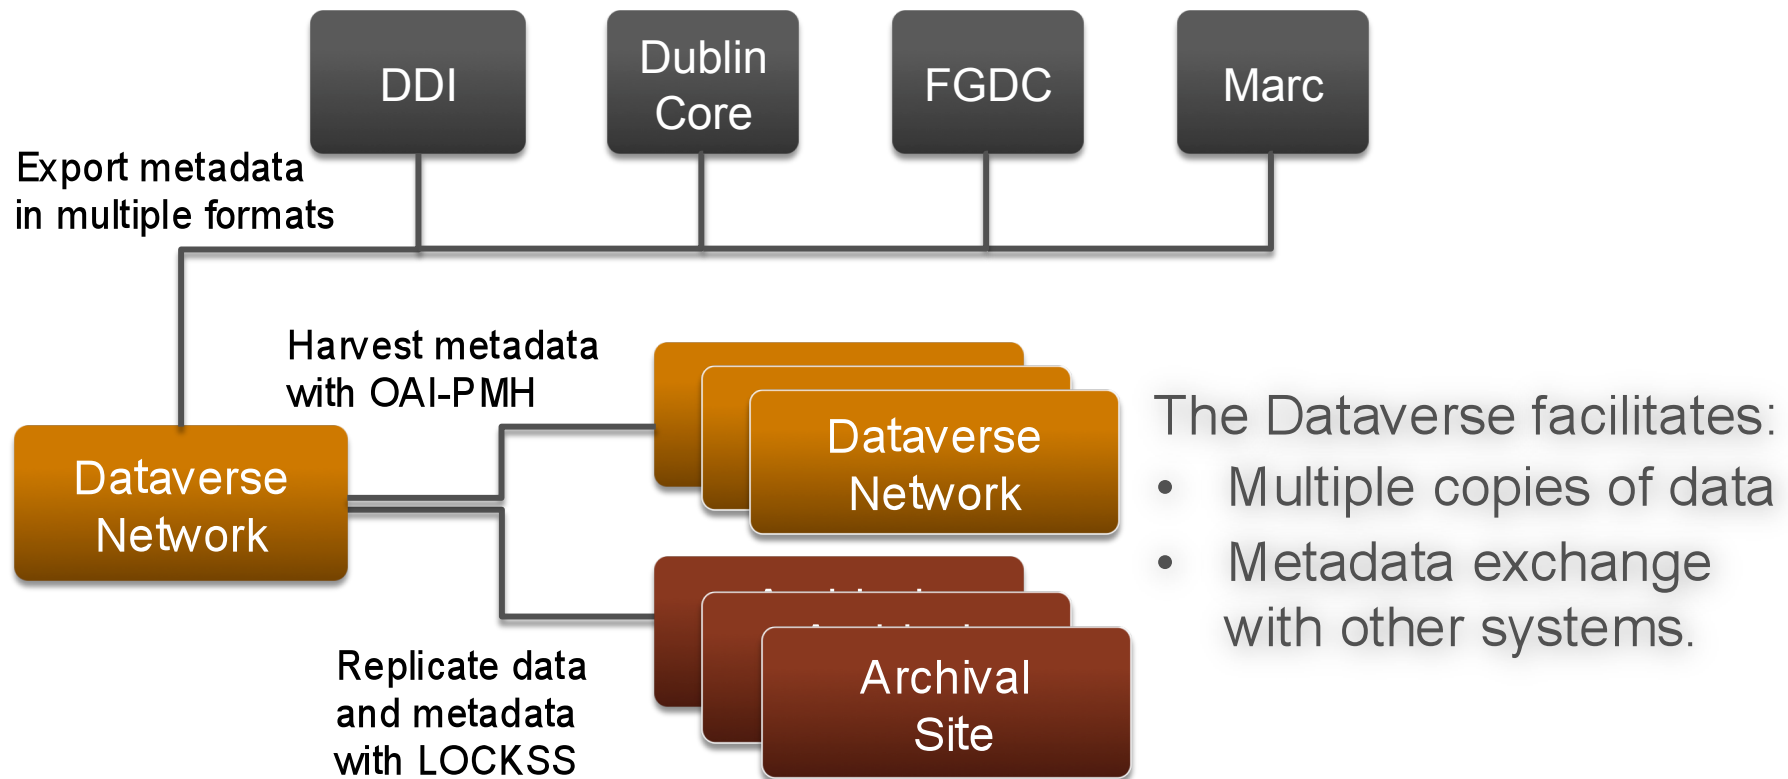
DDI

Dublin Core

FGDC

Marc

Export metadata in multiple formats

Harvest metadata with OAI-PMH

Dataverse Network

Dataverse Network

Archival Site

Replicate data and metadata with LOCKSS

The Dataverse facilitates:
• Multiple copies of data
• Metadata exchange with other systems.